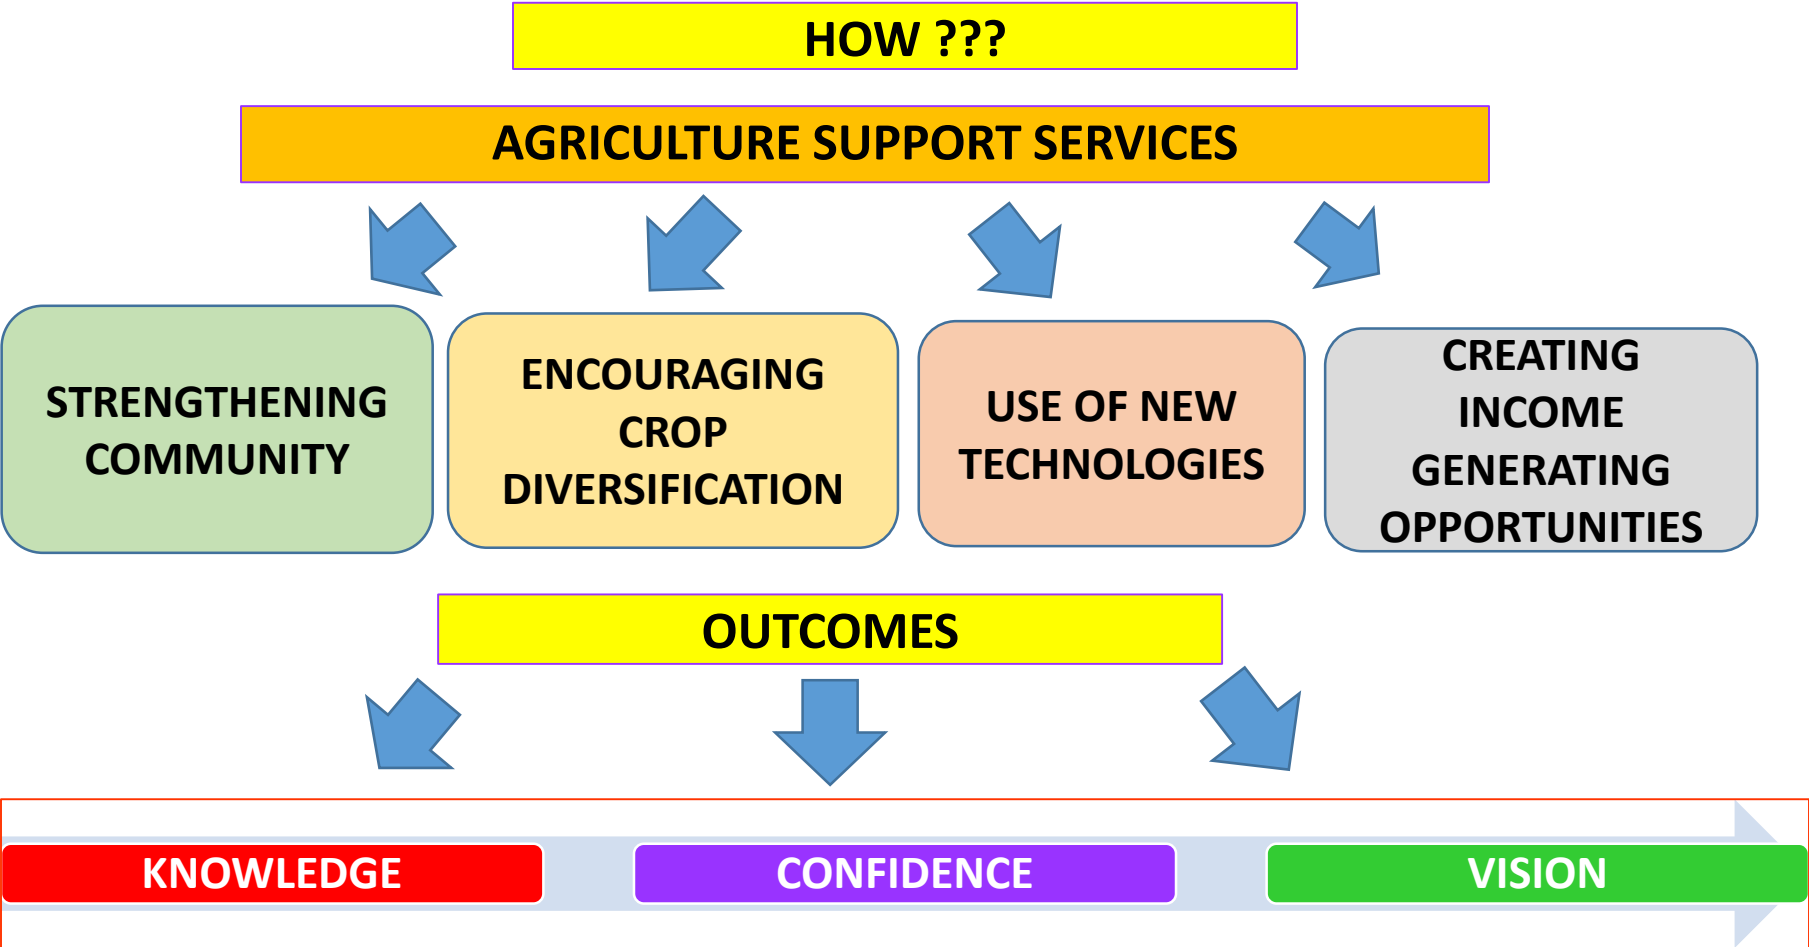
HOW ???

AGRICULTURE SUPPORT SERVICES

STRENGTHENING COMMUNITY

ENCOURAGING CROP DIVERSIFICATION

USE OF NEW TECHNOLOGIES

CREATING INCOME GENERATING OPPORTUNITIES

OUTCOMES

KNOWLEDGE

CONFIDENCE

VISION